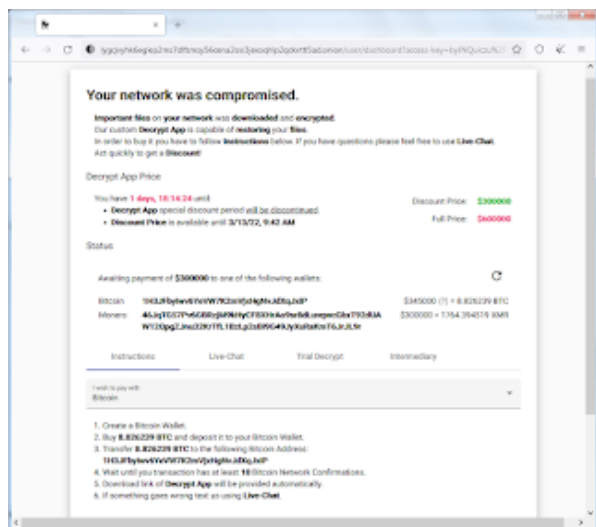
Your network was compromised.

Important files on your network was downloaded and encrypted.
Our custom Decrypt App is capable of restoring your files.
In order to buy it you have to follow instructions below. If you have questions please feel free to use Live Chat.
Act quickly to get a Discount!

Decrypt App Price

You have 1 days, 18:14:24 until
• Decrypt App special discount period will be discontinued
• Discount Price is available until 3/13/22, 9:42 AM

Discount Price: $300000
Full Price: $600000

Status

Awaiting payment of $300000 to one of the following wallets:

Bitcoin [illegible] $345000 (?) = 8.826239 BTC
Monero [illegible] $300000 = 1764.394519 XMR

Instructions Live-Chat Trial Decrypt Intermediary

I wish to pay with
Bitcoin

1. Create a Bitcoin Wallet.
2. Buy 8.826239 BTC and deposit it to your Bitcoin Wallet.
3. Transfer 8.826239 BTC to the following Bitcoin Address: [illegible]
4. Wait until you transaction has at least 10 Bitcoin Network Confirmations.
5. Download link of Decrypt App will be provided automatically.
6. If something goes wrong text as using Live Chat.